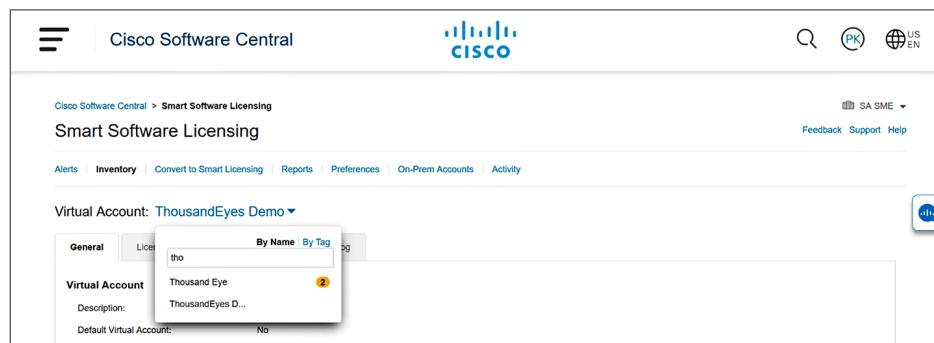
Cisco Software Central

CISCO

PK

US
EN

Cisco Software Central > Smart Software Licensing

SA SME

Smart Software Licensing

Feedback Support Help

Alerts | Inventory | Convert to Smart Licensing | Reports | Preferences | On-Prem Accounts | Activity

Virtual Account: ThousandEyes Demo

General | Lice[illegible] | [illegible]g

By Name | By Tag

tho

Thousand Eye 2

ThousandEyes D...

Virtual Account

Description:

Default Virtual Account: No